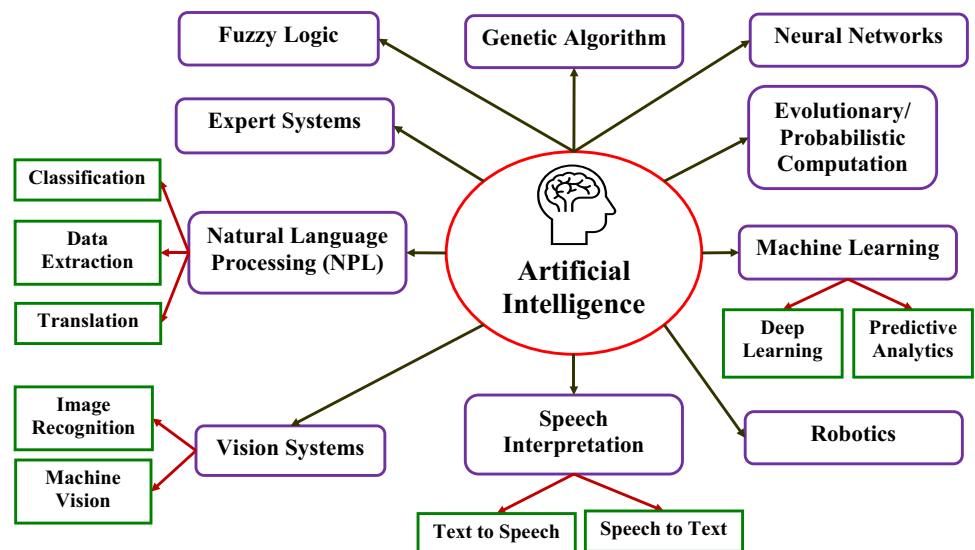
Fuzzy Logic

Genetic Algorithm

Neural Networks

Expert Systems

Evolutionary/ Probabilistic Computation

Classification

Data Extraction

Translation

Natural Language Processing (NPL)

Artificial Intelligence

Machine Learning

Deep Learning

Predictive Analytics

Image Recognition

Machine Vision

Vision Systems

Speech Interpretation

Robotics

Text to Speech

Speech to Text